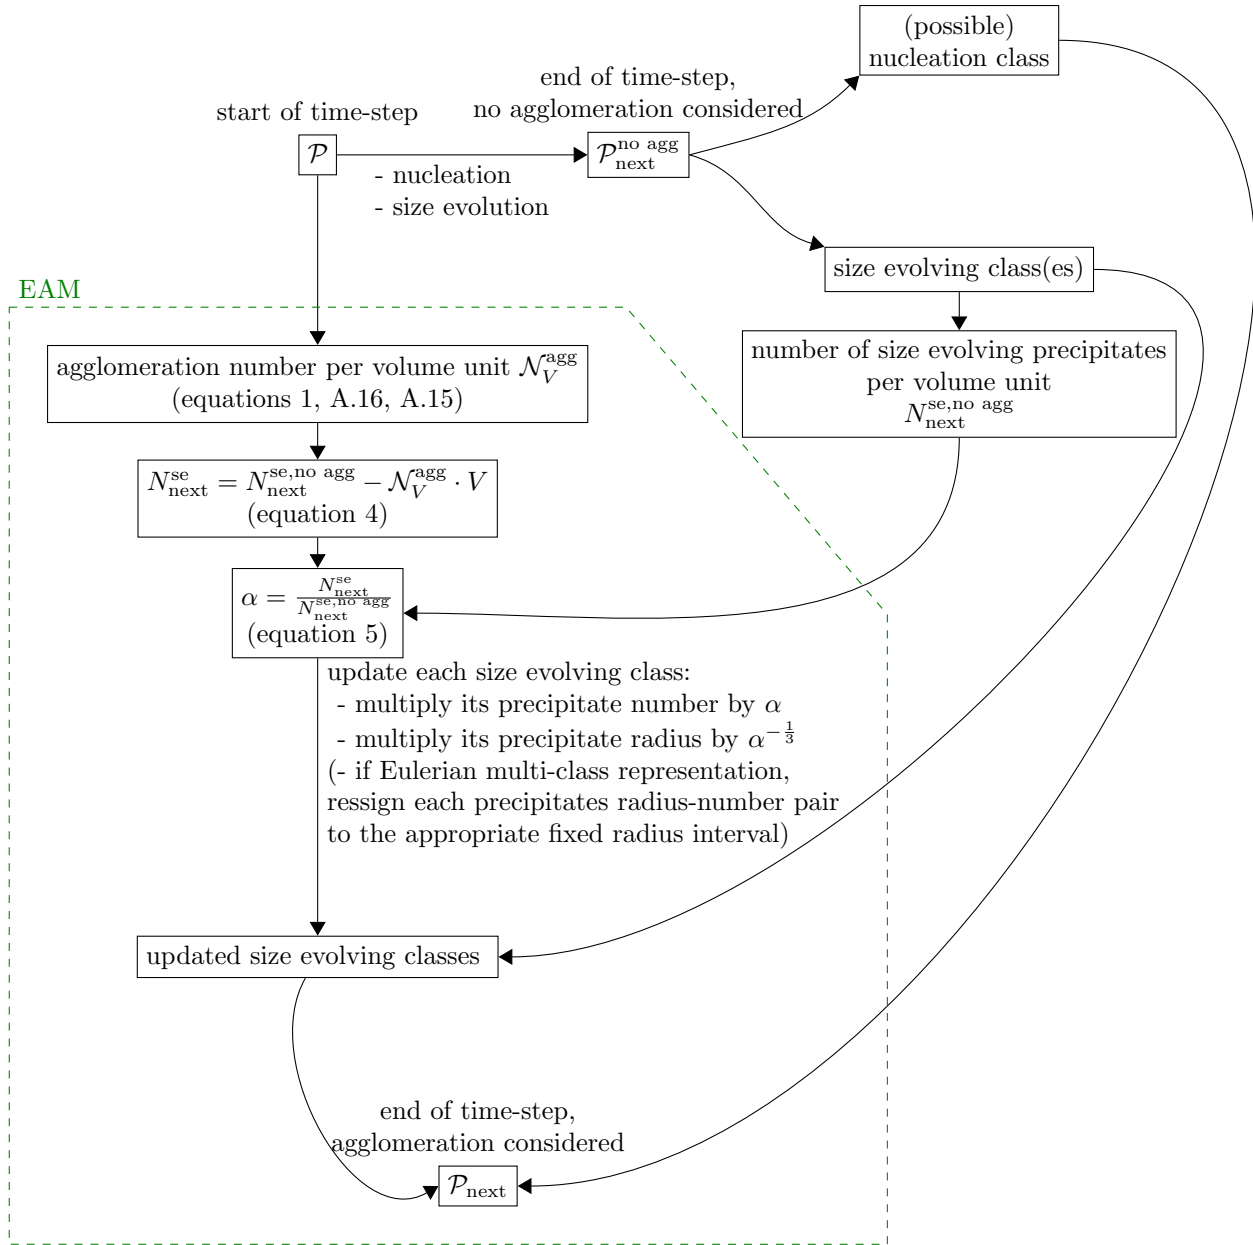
(possible)
nucleation class

end of time-step,
no agglomeration considered

start of time-step

$\mathcal{P}$

$\mathcal{P}_{\text{next}}^{\text{no agg}}$

- nucleation
- size evolution

size evolving class(es)

EAM

agglomeration number per volume unit $\mathcal{N}_V^{\text{agg}}$
(equations 1, A.16, A.15)

number of size evolving precipitates per volume unit
$N_{\text{next}}^{\text{se,no agg}}$

$N_{\text{next}}^{\text{se}} = N_{\text{next}}^{\text{se,no agg}} - \mathcal{N}_V^{\text{agg}} \cdot V$
(equation 4)

$\alpha = \frac{N_{\text{next}}^{\text{se}}}{N_{\text{next}}^{\text{se,no agg}}}$
(equation 5)

update each size evolving class:
- multiply its precipitate number by $\alpha$
- multiply its precipitate radius by $\alpha^{-\frac{1}{3}}$
(- if Eulerian multi-class representation, ressign each precipitates radius-number pair to the appropriate fixed radius interval)

updated size evolving classes

end of time-step,
agglomeration considered

$\mathcal{P}_{\text{next}}$